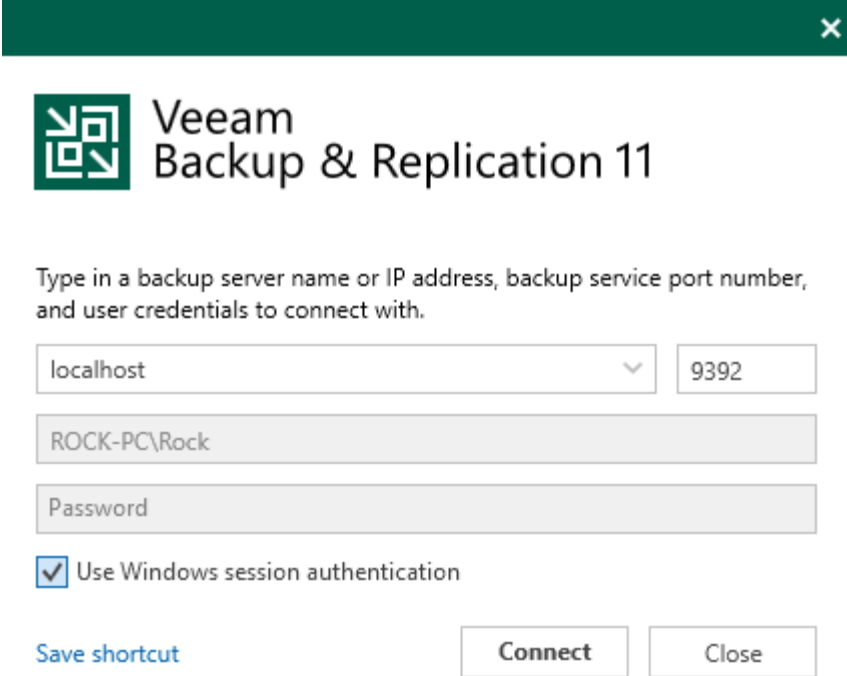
×

Veeam
Backup & Replication 11

Type in a backup server name or IP address, backup service port number, and user credentials to connect with.

localhost

9392

ROCK-PC\Rock

Password

Use Windows session authentication

Save shortcut

Connect

Close